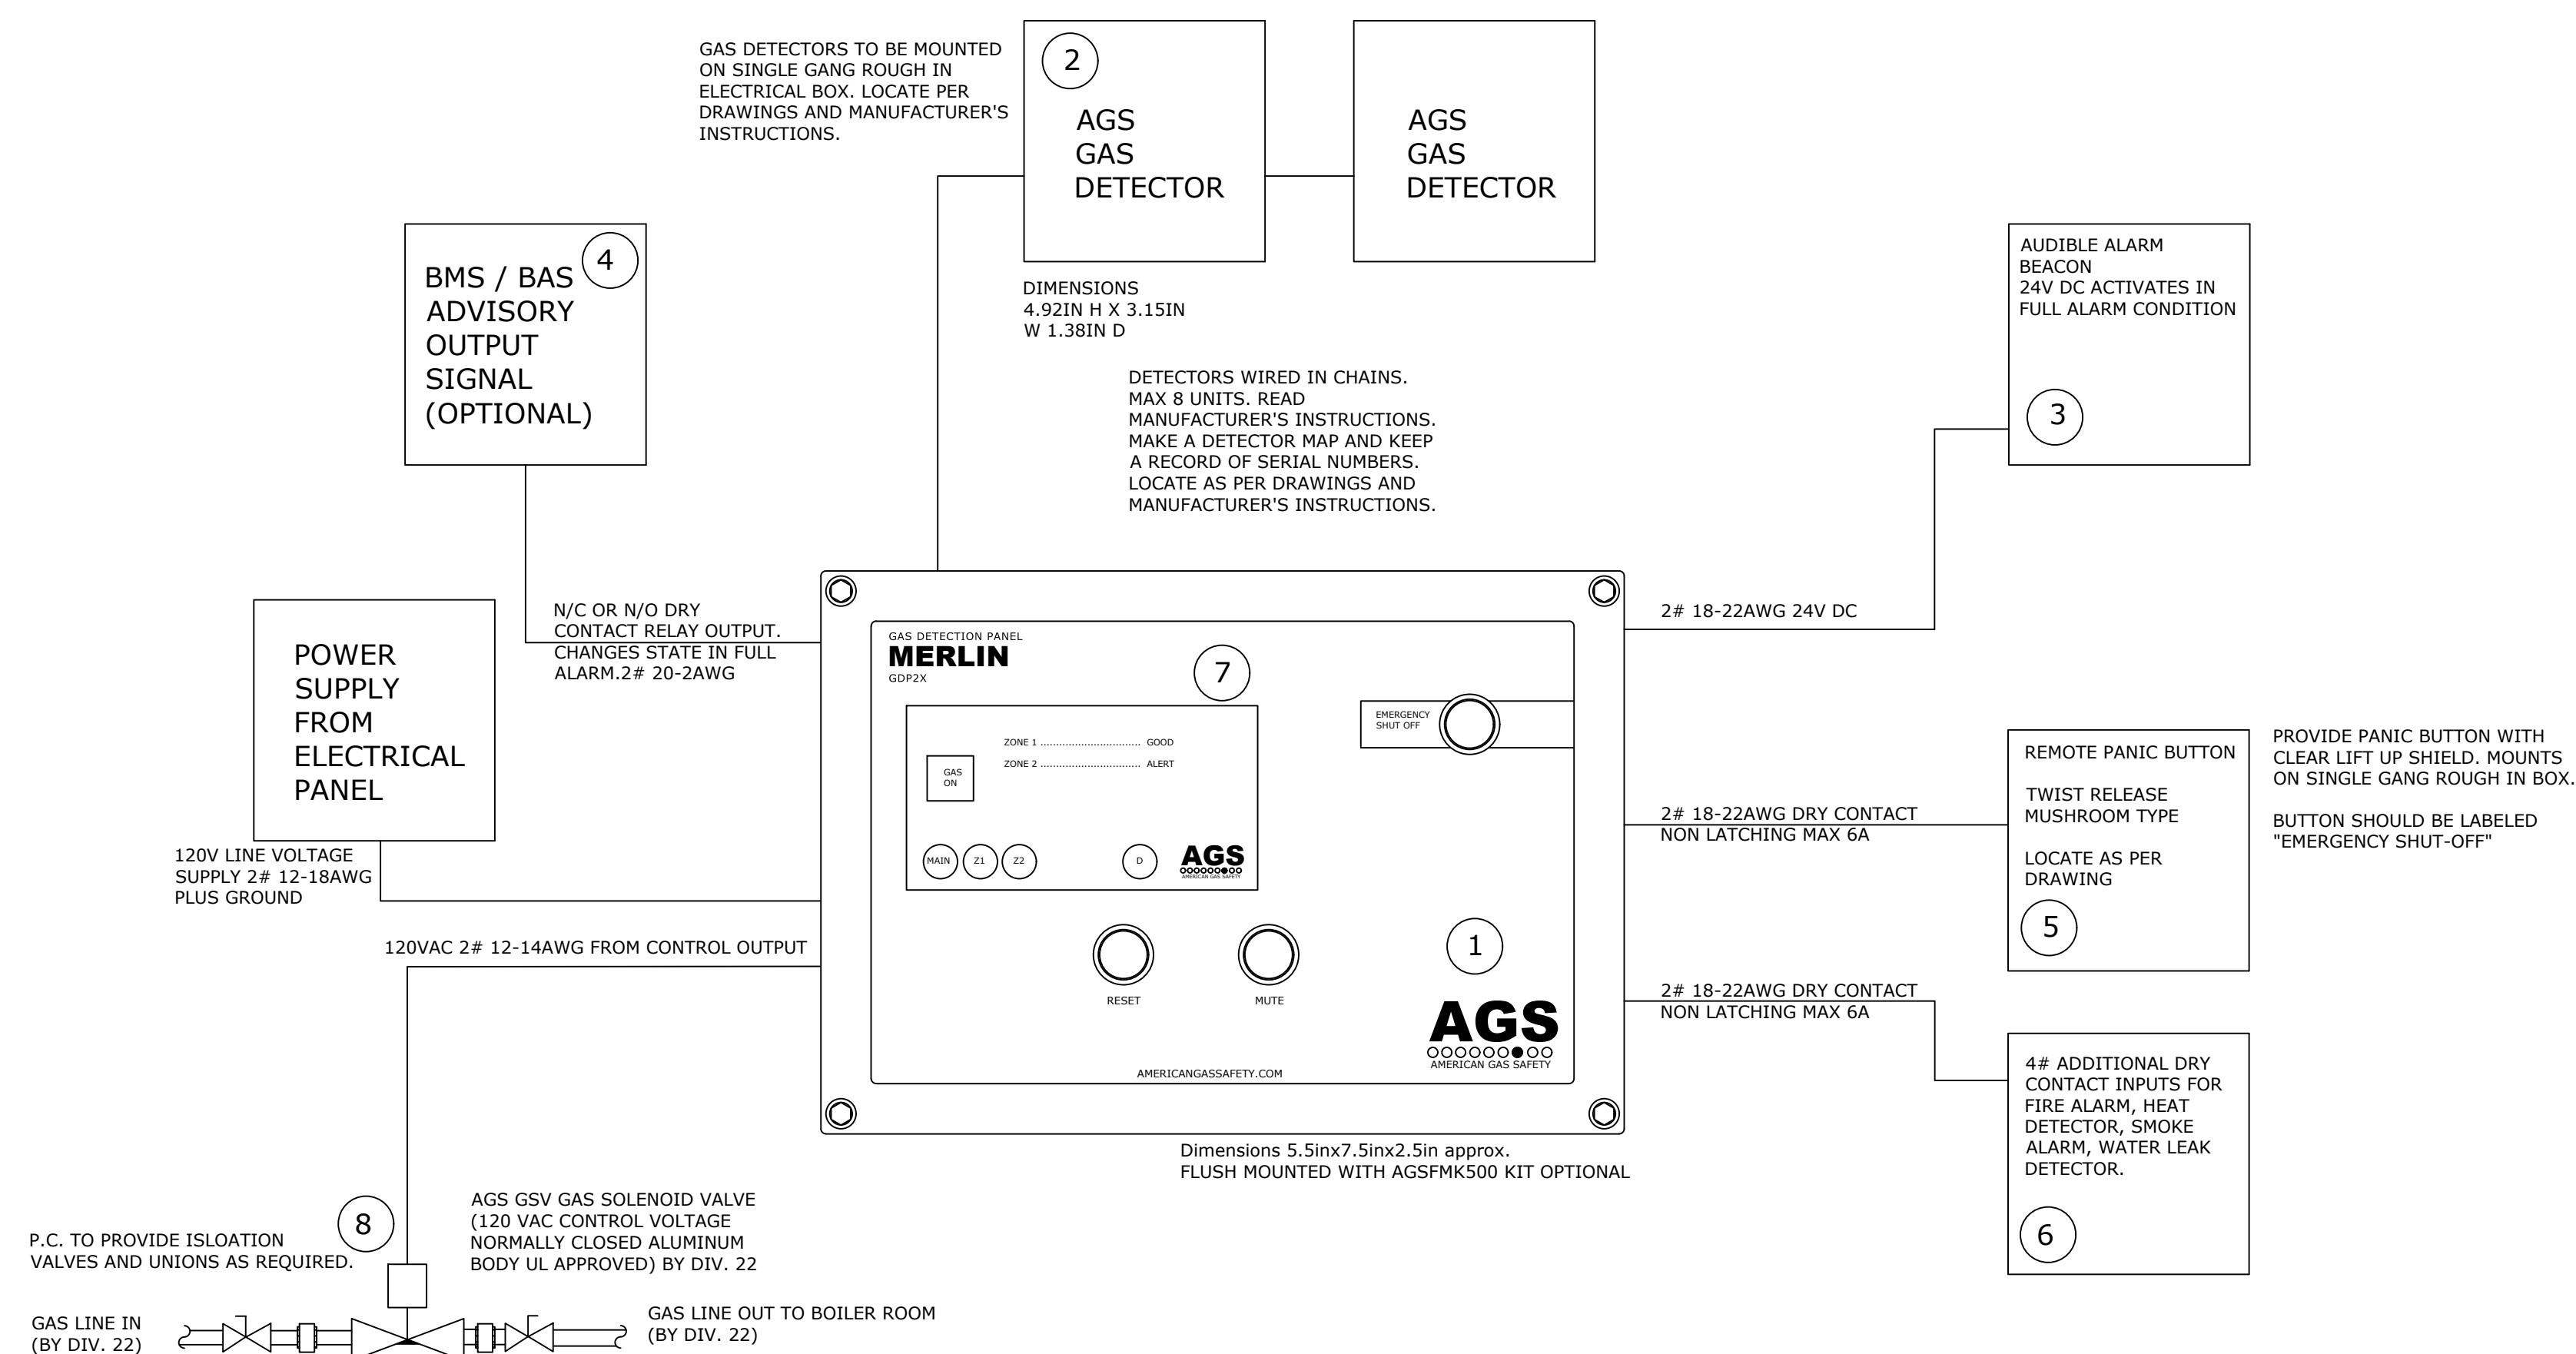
GAS DETECTORS TO BE MOUNTED ON SINGLE GANG ROUGH IN ELECTRICAL BOX. LOCATE PER DRAWINGS AND MANUFACTURER'S INSTRUCTIONS.

2

AGS GAS DETECTOR

AGS GAS DETECTOR

DIMENSIONS 4.92IN H X 3.15IN W 1.38IN D

BMS / BAS ADVISORY OUTPUT SIGNAL (OPTIONAL)

4

AUDIBLE ALARM BEACON 24V DC ACTIVATES IN FULL ALARM CONDITION

3

DETECTORS WIRED IN CHAINS. MAX 8 UNITS. READ MANUFACTURER'S INSTRUCTIONS. MAKE A DETECTOR MAP AND KEEP A RECORD OF SERIAL NUMBERS. LOCATE AS PER DRAWINGS AND MANUFACTURER'S INSTRUCTIONS.

N/C OR N/O DRY CONTACT RELAY OUTPUT. CHANGES STATE IN FULL ALARM.2# 20-2AWG

2# 18-22AWG 24V DC

POWER SUPPLY FROM ELECTRICAL PANEL

GAS DETECTION PANEL
MERLIN
GDP2X

7

EMERGENCY SHUT OFF

ZONE 1 .................................. GOOD
ZONE 2 .................................. ALERT

GAS ON

MAIN Z1 Z2 D

AGS
AMERICAN GAS SAFETY

REMOTE PANIC BUTTON

TWIST RELEASE MUSHROOM TYPE

LOCATE AS PER DRAWING

5

PROVIDE PANIC BUTTON WITH CLEAR LIFT UP SHIELD. MOUNTS ON SINGLE GANG ROUGH IN BOX.

BUTTON SHOULD BE LABELED "EMERGENCY SHUT-OFF"

2# 18-22AWG DRY CONTACT NON LATCHING MAX 6A

120V LINE VOLTAGE SUPPLY 2# 12-18AWG PLUS GROUND

120VAC 2# 12-14AWG FROM CONTROL OUTPUT

RESET

MUTE

1

AGS
AMERICAN GAS SAFETY

2# 18-22AWG DRY CONTACT NON LATCHING MAX 6A

AMERICANGASSAFETY.COM

4# ADDITIONAL DRY CONTACT INPUTS FOR FIRE ALARM, HEAT DETECTOR, SMOKE ALARM, WATER LEAK DETECTOR.

6

Dimensions 5.5inx7.5inx2.5in approx.
FLUSH MOUNTED WITH AGSFMK500 KIT OPTIONAL

AGS GSV GAS SOLENOID VALVE (120 VAC CONTROL VOLTAGE NORMALLY CLOSED ALUMINUM BODY UL APPROVED) BY DIV. 22

8

P.C. TO PROVIDE ISLOATION VALVES AND UNIONS AS REQUIRED.

GAS LINE IN (BY DIV. 22)

GAS LINE OUT TO BOILER ROOM (BY DIV. 22)